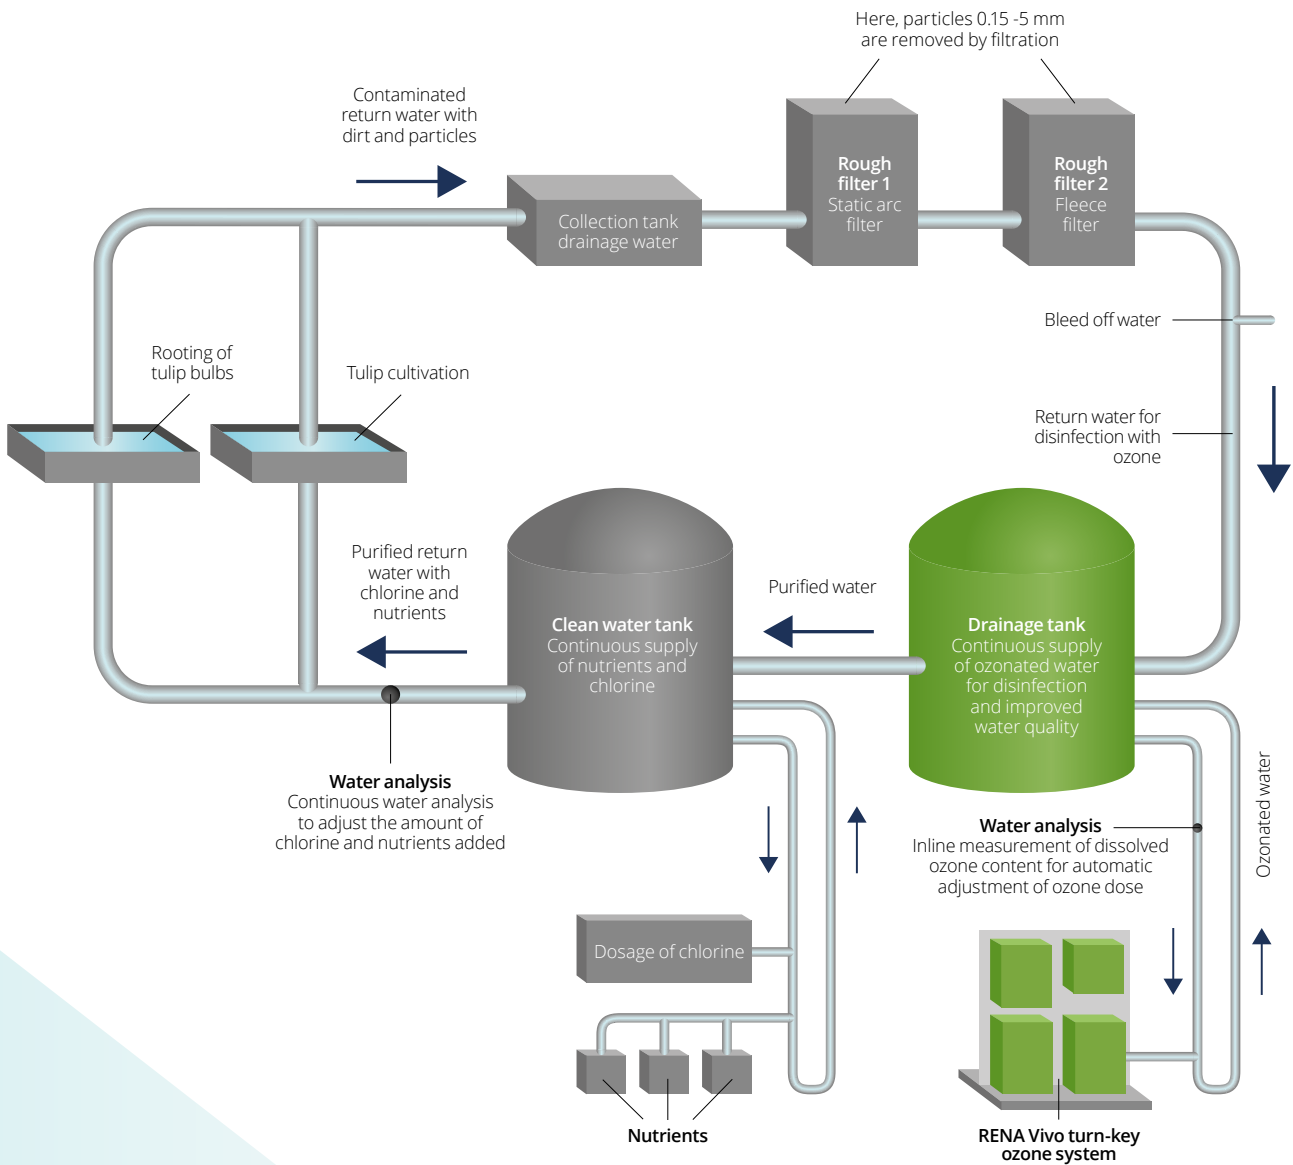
Here, particles 0.15 -5 mm are removed by filtration

Contaminated return water with dirt and particles

Collection tank drainage water

Rough filter 1 Static arc filter

Rough filter 2 Fleece filter

Bleed off water

Rooting of tulip bulbs

Tulip cultivation

Return water for disinfection with ozone

Purified return water with chlorine and nutrients

Clean water tank Continuous supply of nutrients and chlorine

Purified water

Drainage tank Continuous supply of ozonated water for disinfection and improved water quality

Water analysis Continuous water analysis to adjust the amount of chlorine and nutrients added

Water analysis Inline measurement of dissolved ozone content for automatic adjustment of ozone dose

Ozonated water

Dosage of chlorine

Nutrients

RENA Vivo turn-key ozone system